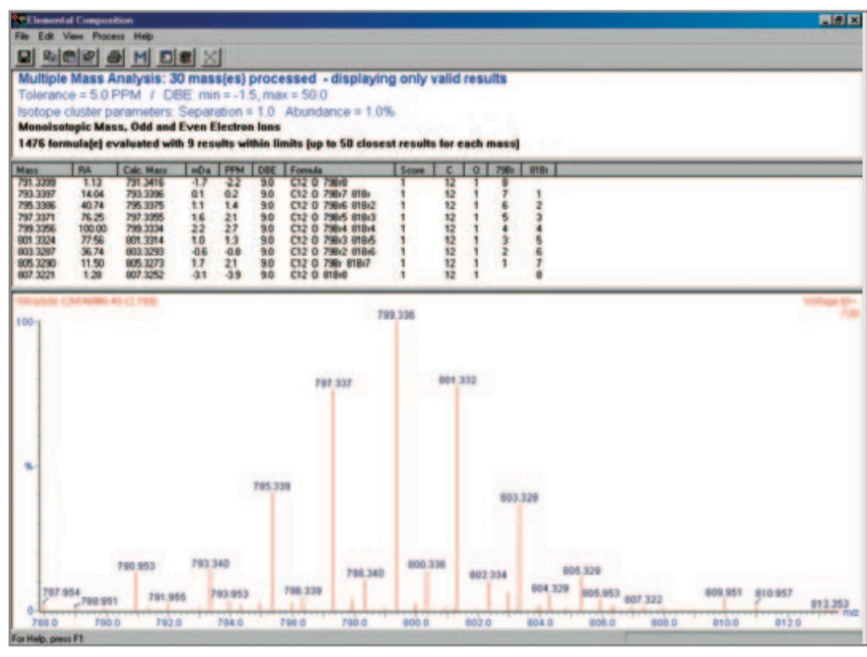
Elemental Composition

File Edit View Process Help

Multiple Mass Analysis: 30 mass(es) processed - displaying only valid results
Tolerance = 5.0 PPM / DBE: min = -1.5, max = 50.0
Isotope cluster parameters: Separation = 1.0 Abundance = 1.0%
Monoisotopic Mass, Odd and Even Electron Ions
1476 formula(e) evaluated with 9 results within limits (up to 50 closest results for each mass)

| Mass | RA | Calc. Mass | mDa | PPM | DBE | Formula | Score | C | O | 79Br | 81Br |
|---|---|---|---|---|---|---|---|---|---|---|---|
| 791.3399 | 1.13 | 791.3416 | -1.7 | -2.2 | 9.0 | C12 O 79Br8 | 1 | 12 | 1 | 8 | |
| 793.3397 | 14.04 | 793.3396 | 0.1 | 0.2 | 9.0 | C12 O 79Br7 81Br | 1 | 12 | 1 | 7 | 1 |
| 795.3386 | 40.74 | 795.3375 | 1.1 | 1.4 | 9.0 | C12 O 79Br6 81Br2 | 1 | 12 | 1 | 6 | 2 |
| 797.3371 | 76.25 | 797.3355 | 1.6 | 2.1 | 9.0 | C12 O 79Br5 81Br3 | 1 | 12 | 1 | 5 | 3 |
| 799.3356 | 100.00 | 799.3334 | 2.2 | 2.7 | 9.0 | C12 O 79Br4 81Br4 | 1 | 12 | 1 | 4 | 4 |
| 801.3324 | 77.56 | 801.3314 | 1.0 | 1.3 | 9.0 | C12 O 79Br3 81Br5 | 1 | 12 | 1 | 3 | 5 |
| 803.3287 | 36.74 | 803.3293 | -0.6 | -0.8 | 9.0 | C12 O 79Br2 81Br6 | 1 | 12 | 1 | 2 | 6 |
| 805.3290 | 11.50 | 805.3273 | 1.7 | 2.1 | 9.0 | C12 O 79Br 81Br7 | 1 | 12 | 1 | 1 | 7 |
| 807.3221 | 1.28 | 807.3252 | -3.1 | -3.9 | 9.0 | C12 O 81Br8 | 1 | 12 | 1 | | 8 |

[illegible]
Voltage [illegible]

100
%
0

799.336
797.337
801.332
795.339
803.329
789.953
793.340
798.340
800.336
802.334
805.329
787.954
788.951
791.955
793.953
796.339
804.329
805.953
807.322
809.951
810.957
812.253

788.0 790.0 792.0 794.0 796.0 798.0 800.0 802.0 804.0 806.0 808.0 810.0 812.0 m/z

For Help, press F1